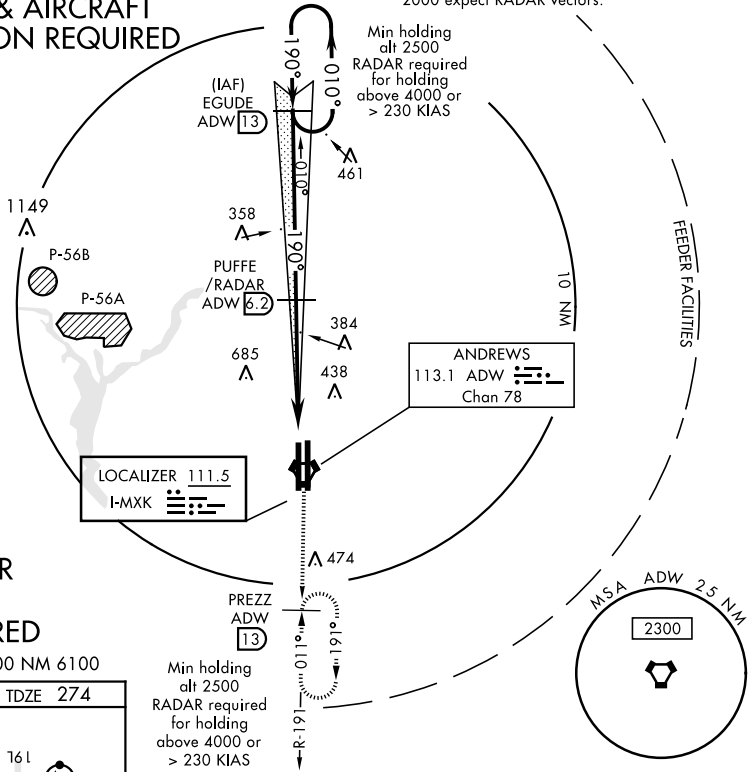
& AIRCRAFT
ON REQUIRED

2000 expect RADAR vectors.

Min holding alt 2500 RADAR required for holding above 4000 or > 230 KIAS

190°
010°

(IAF)
EGUDE
ADW 13

461

1149

358

010°
190°

P-56B

PUFFE
/RADAR
ADW 6.2

P-56A

10 NM

FEEDER FACILITIES

384

685

438

ANDREWS
113.1 ADW
Chan 78

LOCALIZER 111.5
I-MXK

474

R

PREZZ
ADW
13

RED
00 NM 6100

011°
191°

Min holding alt 2500 RADAR required for holding above 4000 or > 230 KIAS

TDZE 274

R-191

161

MSA ADW 25 NM
2300